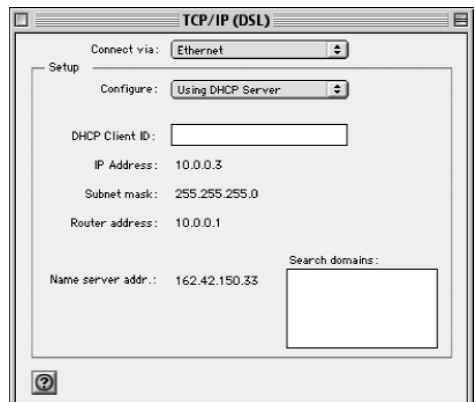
TCP/IP (DSL)

Connect via: Ethernet

Setup

Configure: Using DHCP Server

DHCP Client ID:

IP Address: 10.0.0.3

Subnet mask: 255.255.255.0

Router address: 10.0.0.1

Search domains:

Name server addr.: 162.42.150.33

?